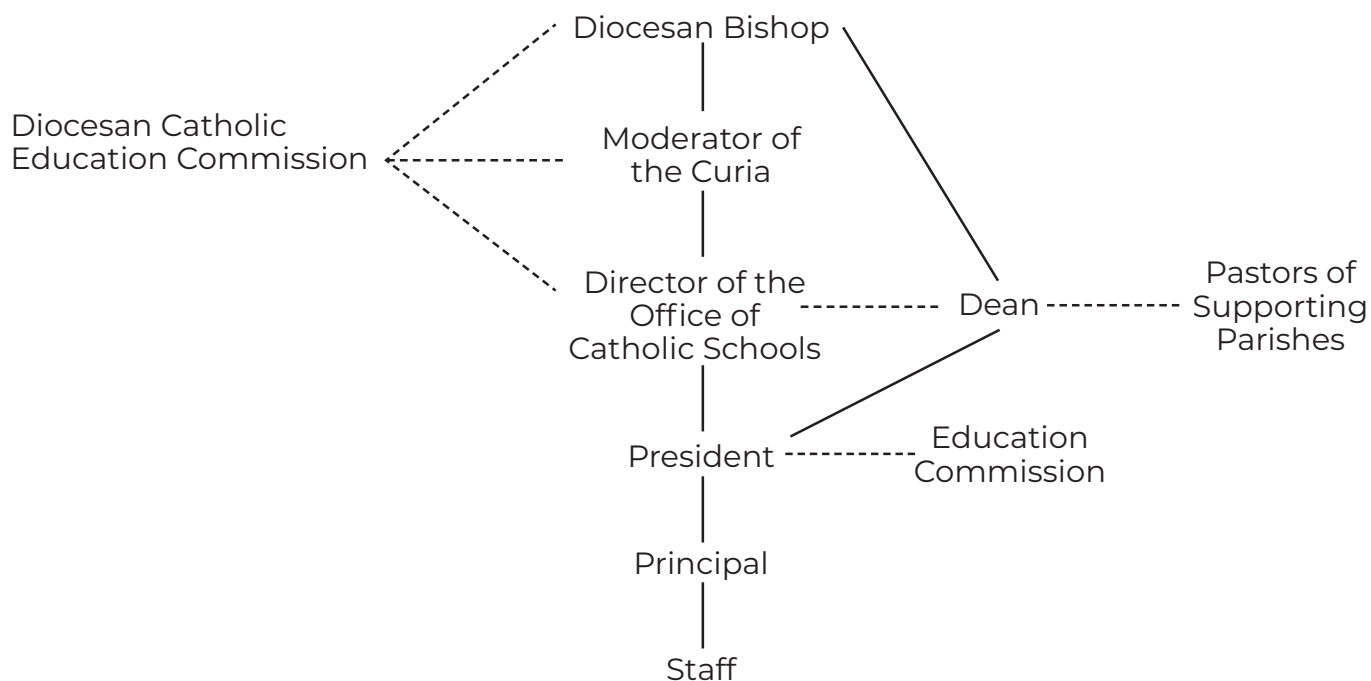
Diocesan Bishop

Diocesan Catholic Education Commission

Moderator of the Curia

Director of the Office of Catholic Schools

Dean

Pastors of Supporting Parishes

President

Education Commission

Principal

Staff